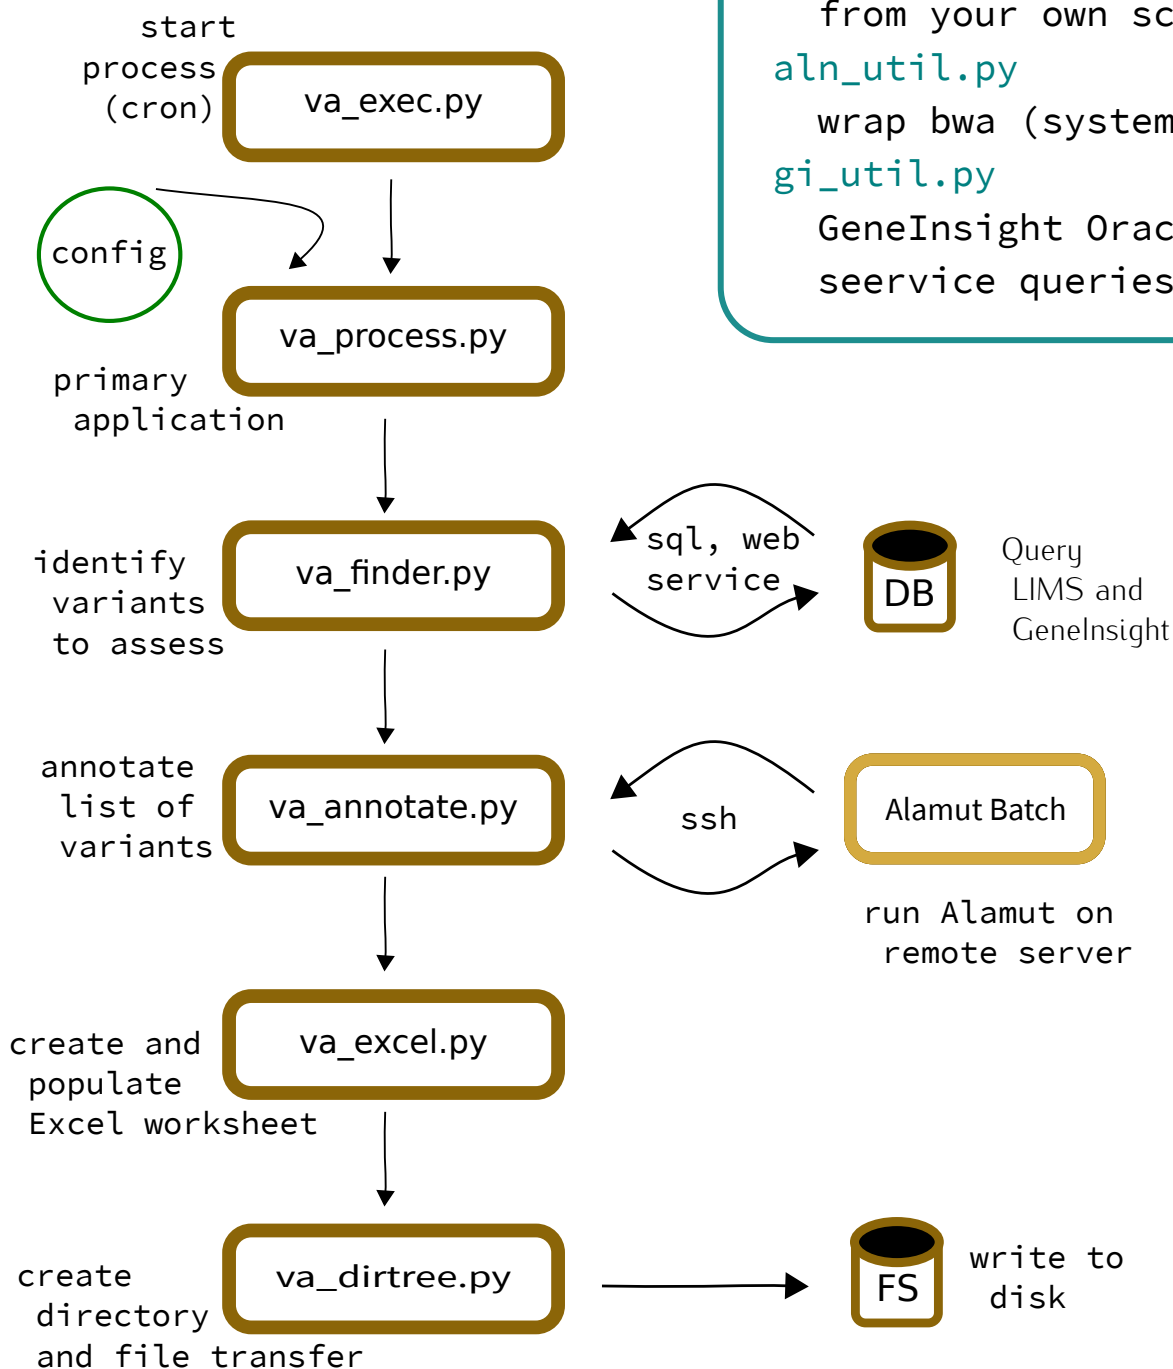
start process (cron)

va_exec.py

from your own sc
aln_util.py
wrap bwa (system
gi_util.py
GeneInsight Orac
seervice queries

config

va_process.py

primary application

identify variants to assess

va_finder.py

sql, web service

DB

Query LIMS and GeneInsight

annotate list of variants

va_annotate.py

ssh

Alamut Batch

run Alamut on remote server

create and populate Excel worksheet

va_excel.py

create directory and file transfer

va_dirtree.py

FS

write to disk